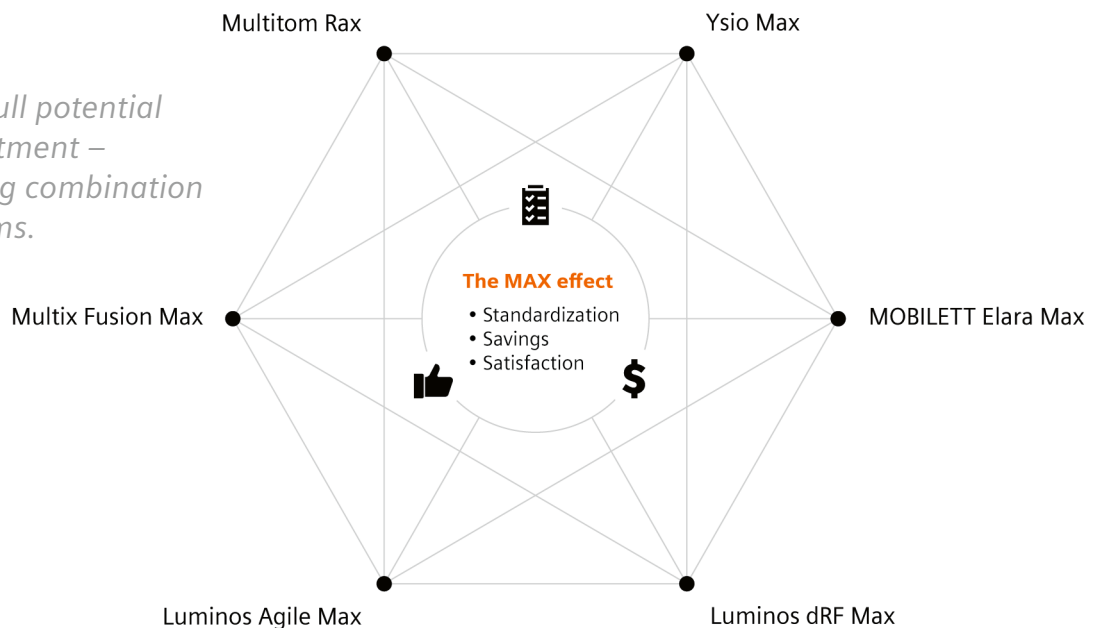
ull potential
tment –
g combination
ns.

Multitom Rax

Ysio Max

The MAX effect
• Standardization
• Savings
• Satisfaction

Multix Fusion Max

MOBILETT Elara Max

$

Luminos Agile Max

Luminos dRF Max